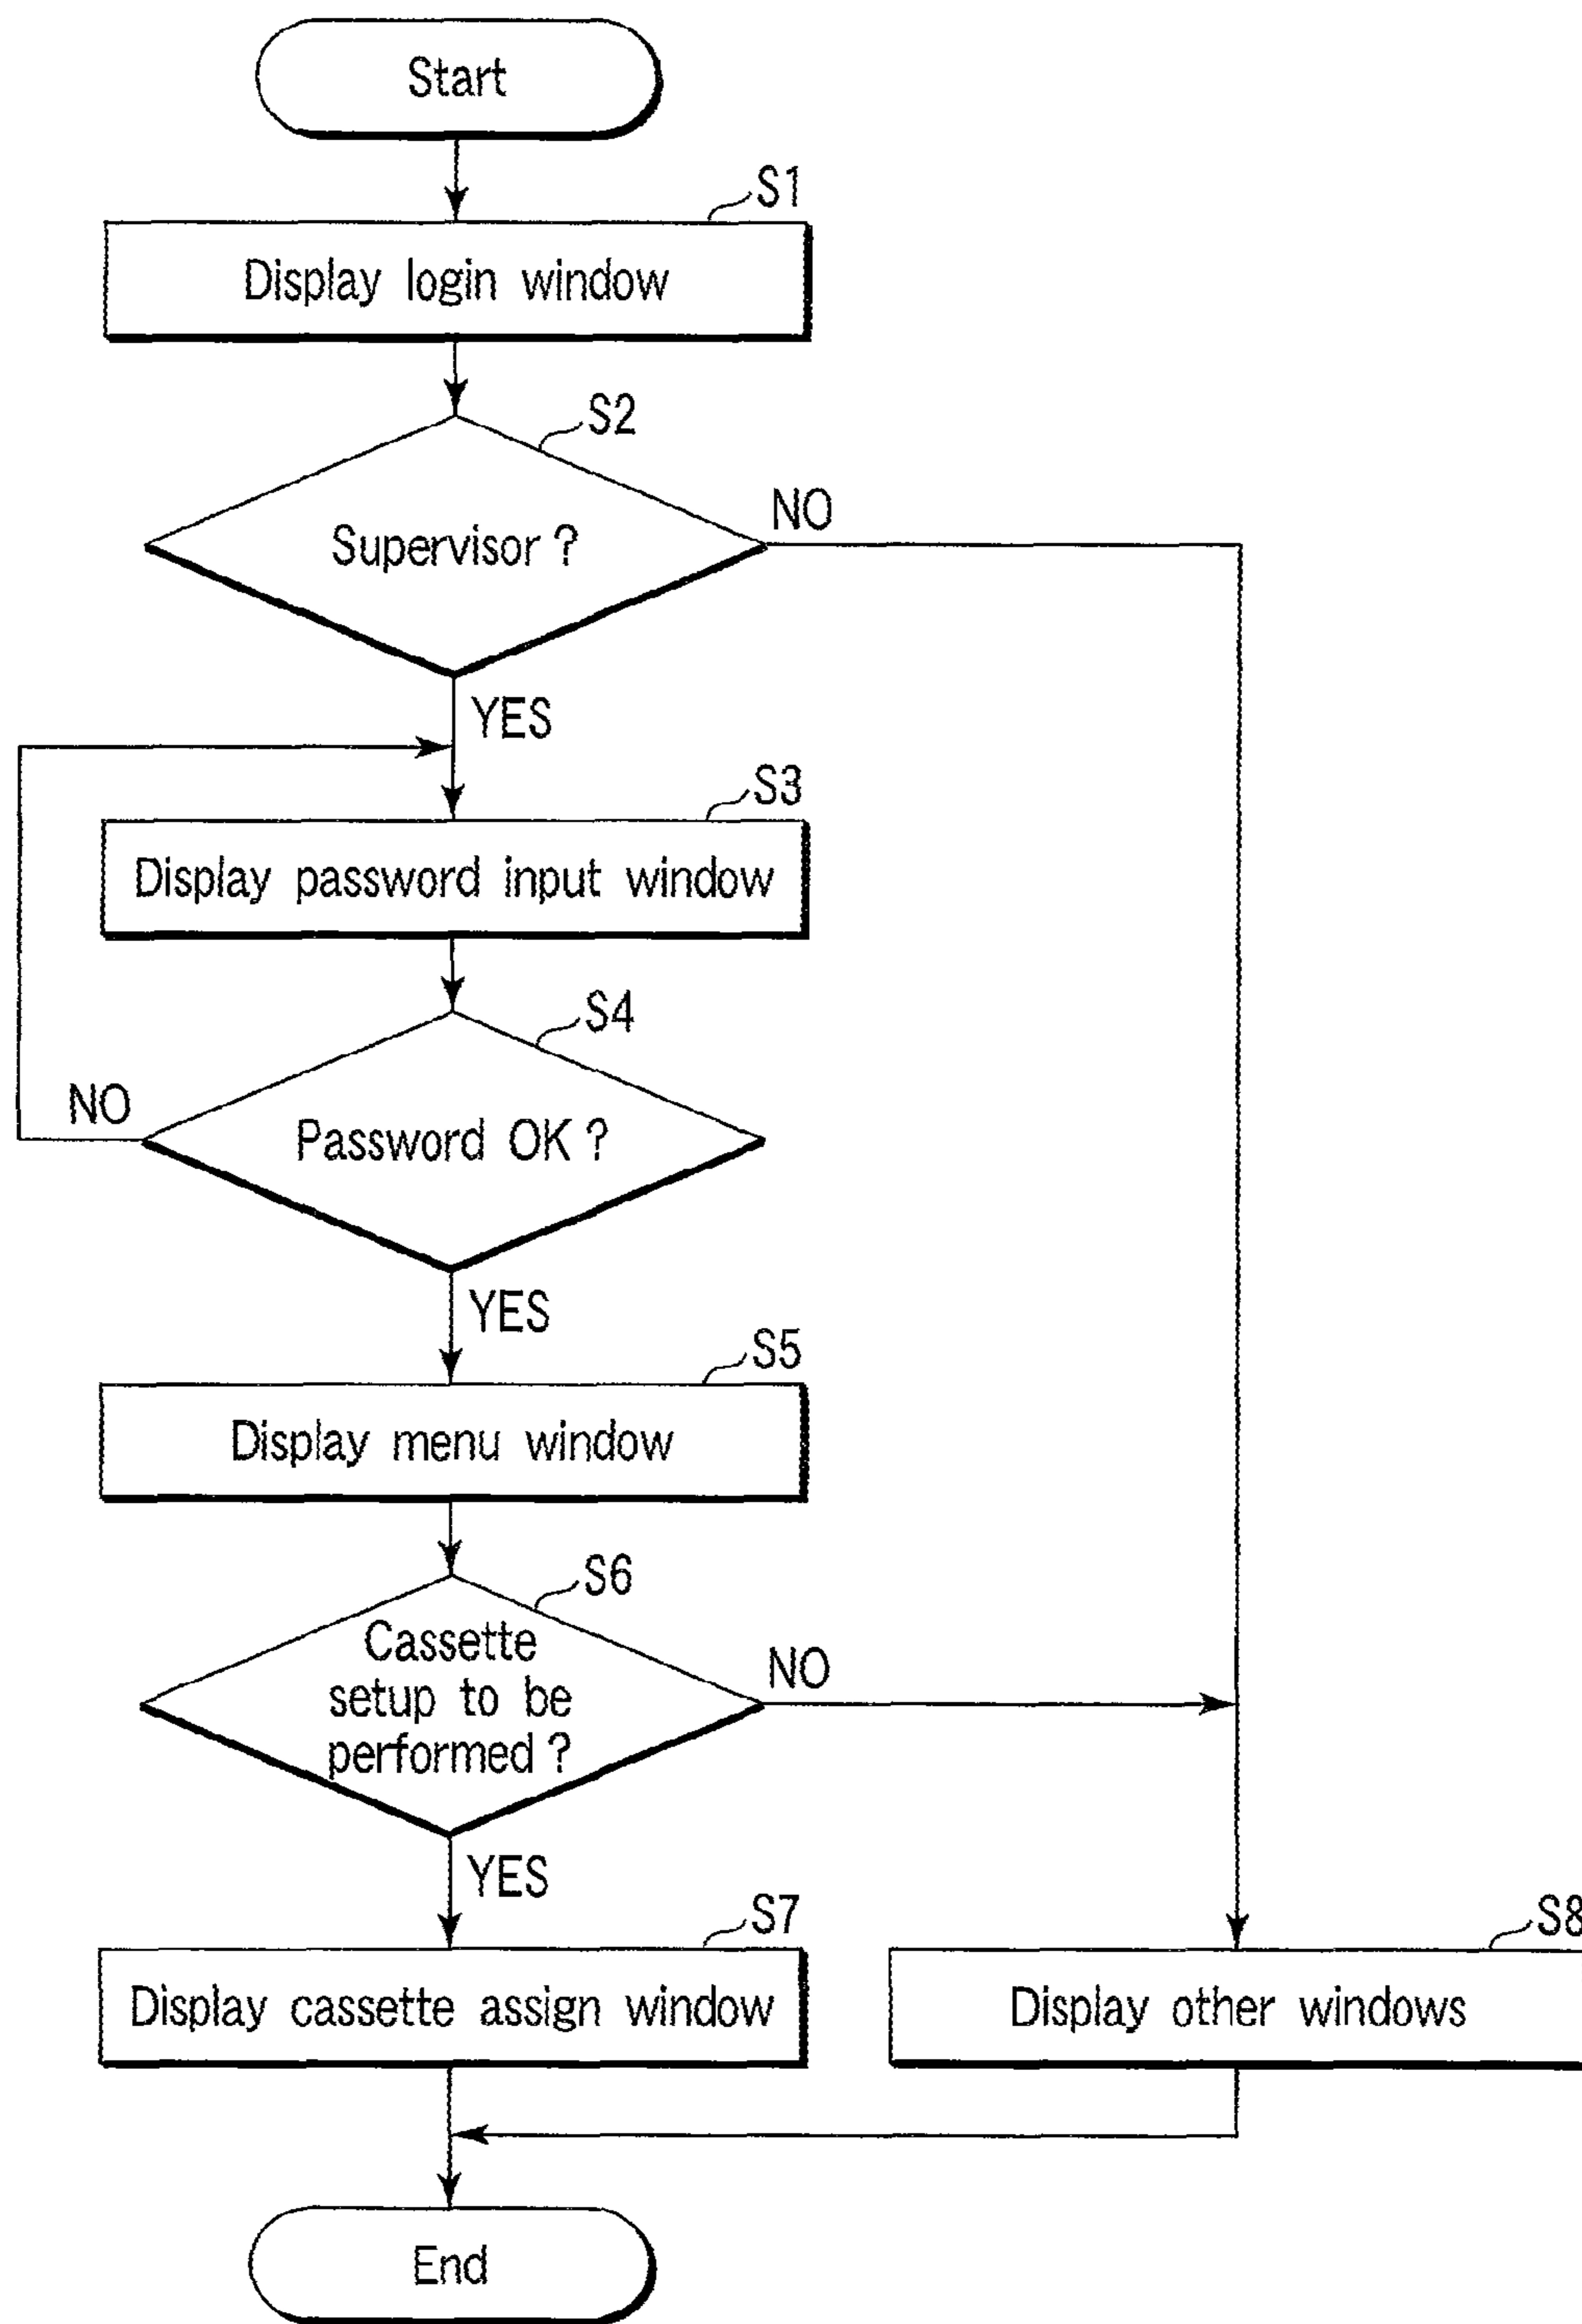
Start

S1
Display login window

S2
Supervisor ?
NO
YES

S3
Display password input window

S4
NO
Password OK ?
YES

S5
Display menu window

S6
Cassette setup to be performed ?
NO
YES

S7
Display cassette assign window

S8
Display other windows

End